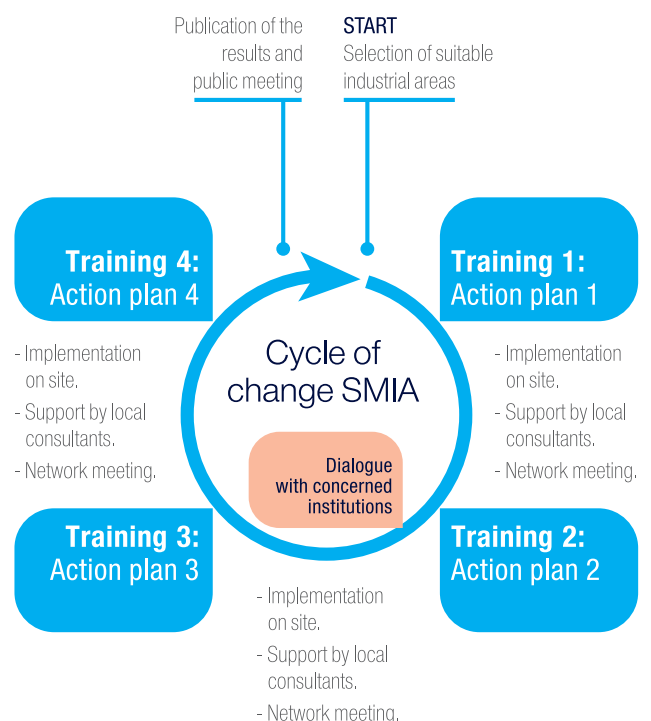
Publication of the results and public meeting

START
Selection of suitable industrial areas

Training 4:
Action plan 4

Training 1:
Action plan 1

Cycle of change SMIA

- Implementation on site.
- Support by local consultants.
- Network meeting.

- Implementation on site.
- Support by local consultants.
- Network meeting.

Dialogue with concerned institutions

Training 3:
Action plan 3

Training 2:
Action plan 2

- Implementation on site.
- Support by local consultants.
- Network meeting.